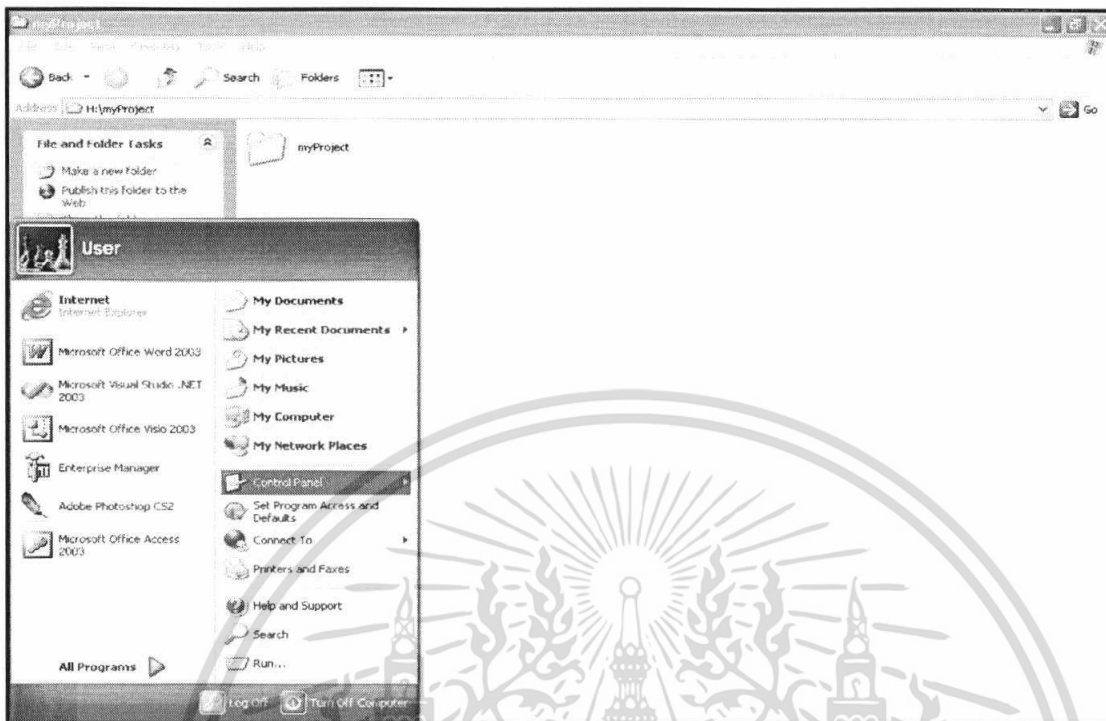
myProject
File Edit View Favorites Tools Help
Back Search Folders
Address H:\myProject
Go
File and Folder Tasks
Make a new folder
Publish this folder to the Web
myProject
User
Internet
Internet Explorer
Microsoft Office Word 2003
Microsoft Visual Studio .NET 2003
Microsoft Office Visio 2003
Enterprise Manager
Adobe Photoshop CS2
Microsoft Office Access 2003
All Programs
My Documents
My Recent Documents
My Pictures
My Music
My Computer
My Network Places
Control Panel
Set Program Access and Defaults
Connect To
Printers and Faxes
Help and Support
Search
Run...
Log Off
Turn Off Computer